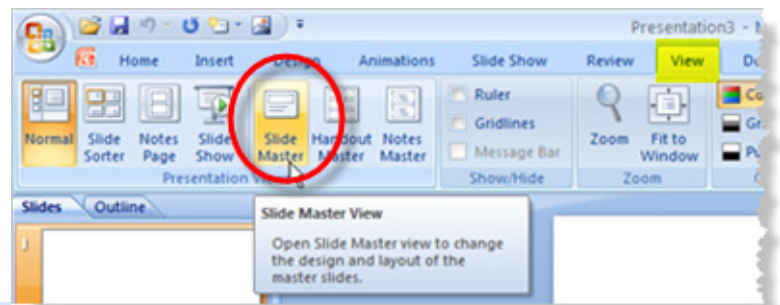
Presentation3 - M

Home Insert Design Animations Slide Show Review View D

Normal Slide Sorter Notes Page Slide Show Slide Master Handout Master Notes Master

Presentation Views

Ruler
Gridlines
Message Bar

Show/Hide

Zoom Fit to Window

Zoom

Co
Gr
Pu

Slides Outline

1

Slide Master View

Open Slide Master view to change the design and layout of the master slides.